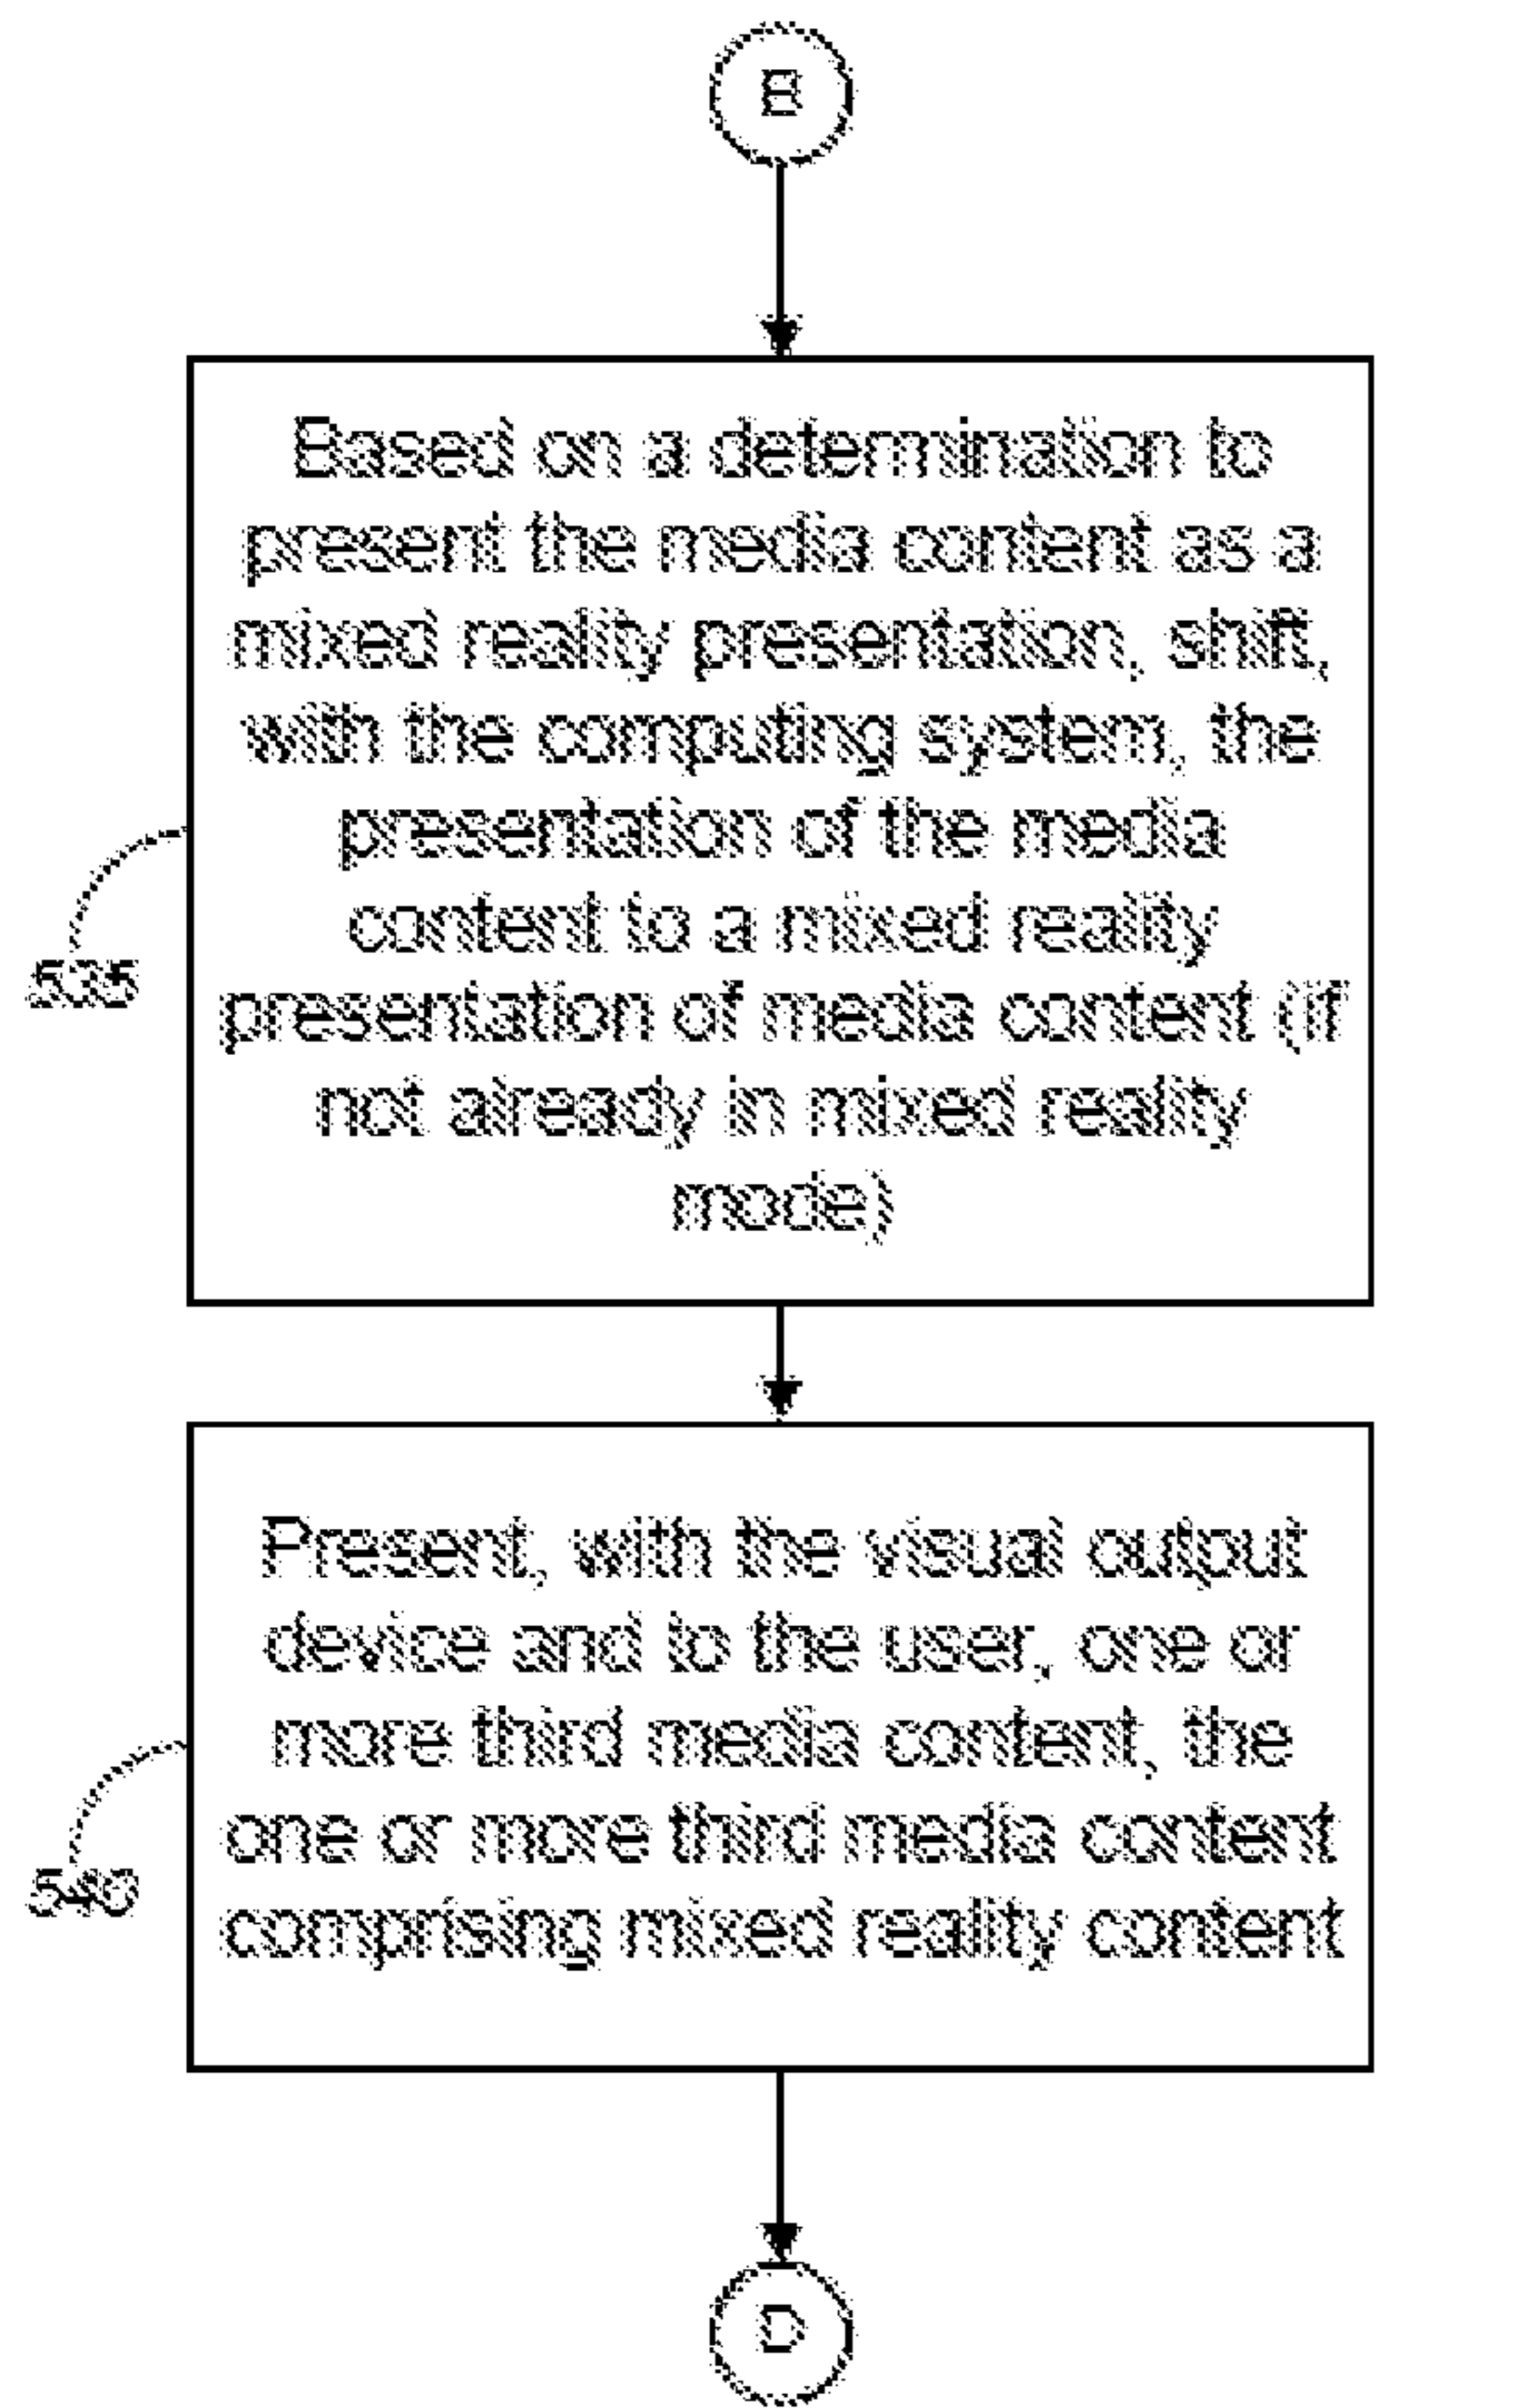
B

Based on a determination to present the media content as a mixed reality presentation, shift, with the computing system, the presentation of the media content to a mixed reality presentation of media content (if not already in mixed reality mode)

535

Present, with the visual output device and to the user, one or more third media content, the one or more third media content comprising mixed reality content

540

D